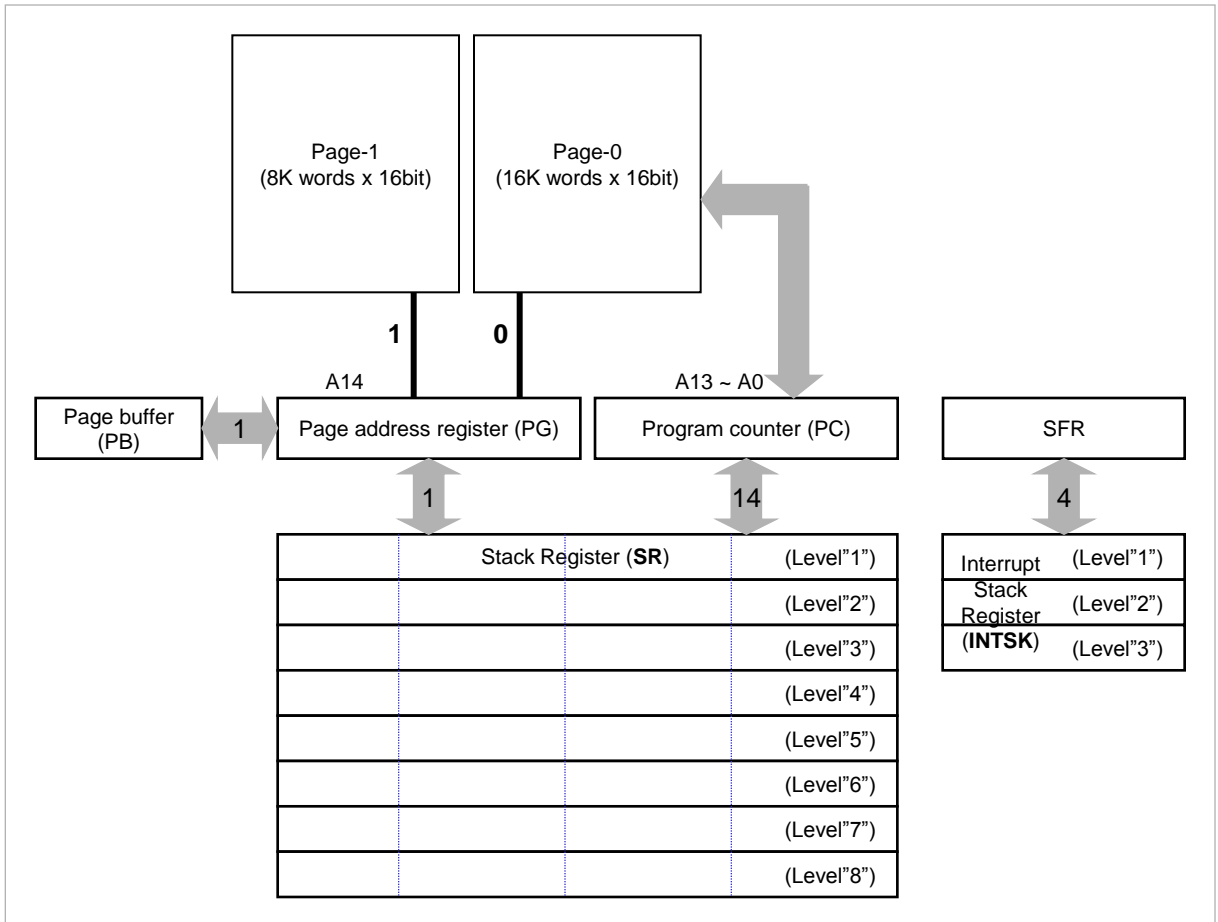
Page-1
(8K words x 16bit)

Page-0
(16K words x 16bit)

1

0

A14

A13 ~ A0

Page buffer
(PB)

1

Page address register (PG)

Program counter (PC)

SFR

1

14

4

Stack Register (SR) (Level"1")

(Level"2")

(Level"3")

(Level"4")

(Level"5")

(Level"6")

(Level"7")

(Level"8")

Interrupt Stack Register (INTSK)

(Level"1")

(Level"2")

(Level"3")